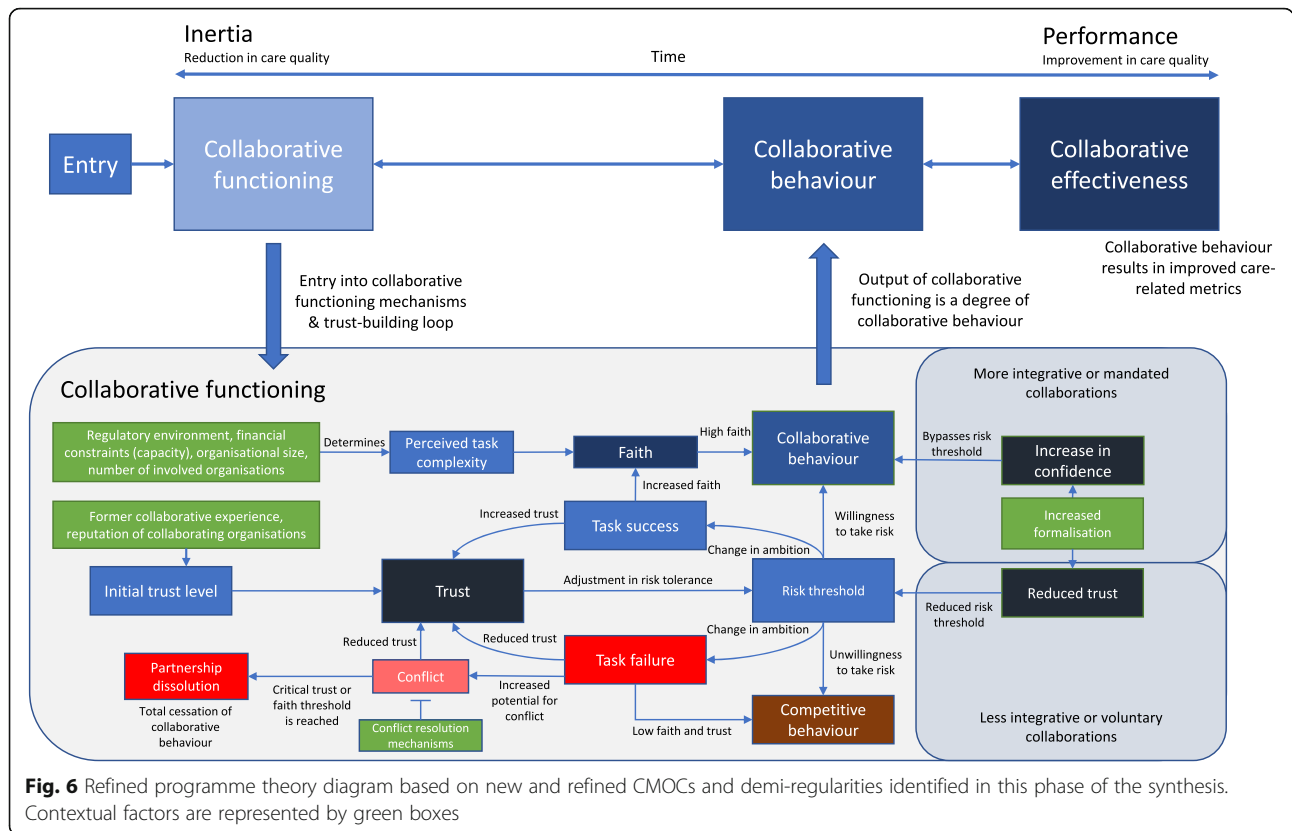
Inertia
Reduction in care quality

Time

Performance
Improvement in care quality

Entry

Collaborative functioning

Collaborative behaviour

Collaborative effectiveness

Collaborative behaviour results in improved care-related metrics

Entry into collaborative functioning mechanisms & trust-building loop

Output of collaborative functioning is a degree of collaborative behaviour

Collaborative functioning

More integrative or mandated collaborations

Regulatory environment, financial constraints (capacity), organisational size, number of involved organisations

Determines

Perceived task complexity

Faith

High faith

Collaborative behaviour

Bypasses risk threshold

Increase in confidence

Increased faith

Increased trust

Task success

Willingness to take risk

Increased formalisation

Former collaborative experience, reputation of collaborating organisations

Change in ambition

Initial trust level

Trust

Adjustment in risk tolerance

Risk threshold

Reduced trust

Reduced risk threshold

Reduced trust

Reduced trust

Change in ambition

Partnership dissolution

Conflict

Task failure

Unwillingness to take risk

Critical trust or faith threshold is reached

Increased potential for conflict

Total cessation of collaborative behaviour

Conflict resolution mechanisms

Low faith and trust

Competitive behaviour

Less integrative or voluntary collaborations

**Fig. 6** Refined programme theory diagram based on new and refined CMOCs and demi-regularities identified in this phase of the synthesis. Contextual factors are represented by green boxes